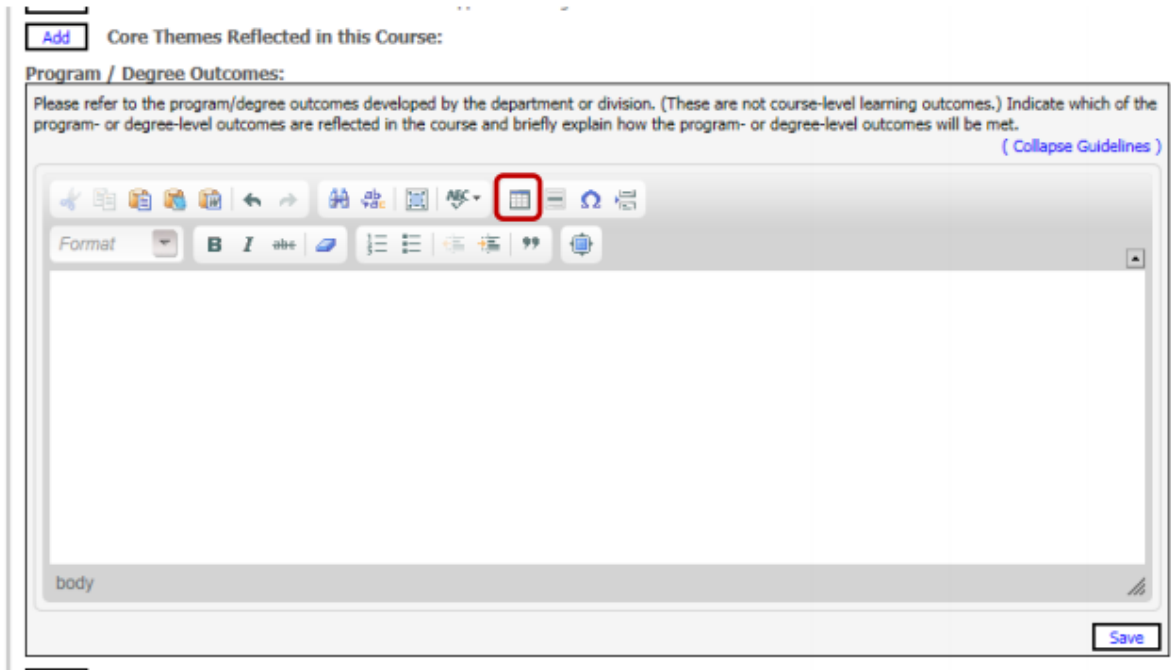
Add Core Themes Reflected in this Course:

Program / Degree Outcomes:

Please refer to the program/degree outcomes developed by the department or division. (These are not course-level learning outcomes.) Indicate which of the program- or degree-level outcomes are reflected in the course and briefly explain how the program- or degree-level outcomes will be met.

( Collapse Guidelines )

Format

B I

body

Save